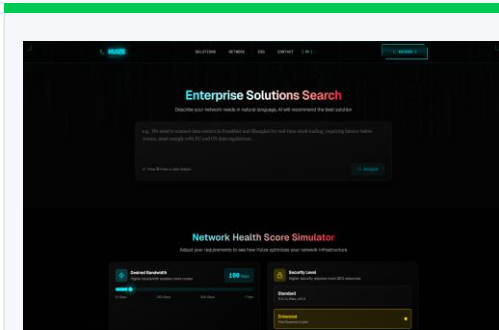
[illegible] SOLUTIONS NETWORK SDG CONTACT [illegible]

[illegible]

Enterprise Solutions Search

Describe your network needs in natural language. AI will recommend the best solution

e.g., We need to connect data centers in Frankfurt and Shanghai for real-time stock trading, requiring latency below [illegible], must comply with EU and CN data regulations

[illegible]

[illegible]

Network Health Score Simulator

Adjust your requirements to see how these optimize your network infrastructure

Desired Bandwidth

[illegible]

100 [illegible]

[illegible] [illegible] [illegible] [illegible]

Security Level

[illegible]

Standard

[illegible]

Enhanced

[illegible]